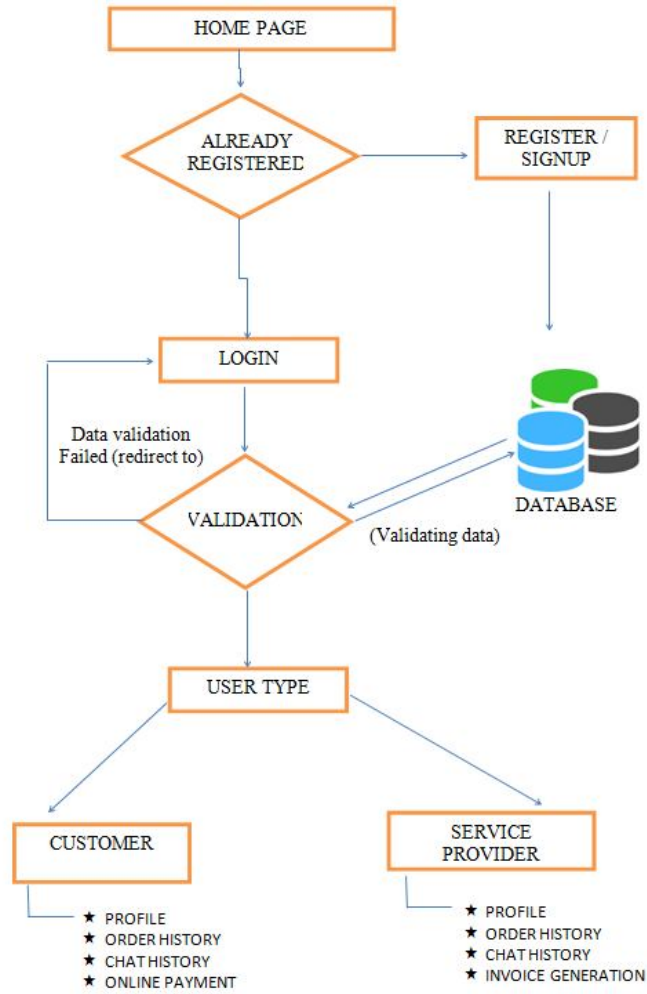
HOME PAGE

ALREADY REGISTERED

REGISTER / SIGNUP

LOGIN

Data validation Failed (redirect to)

VALIDATION

DATABASE

(Validating data)

USER TYPE

CUSTOMER

★ PROFILE
★ ORDER HISTORY
★ CHAT HISTORY
★ ONLINE PAYMENT

SERVICE PROVIDER

★ PROFILE
★ ORDER HISTORY
★ CHAT HISTORY
★ INVOICE GENERATION